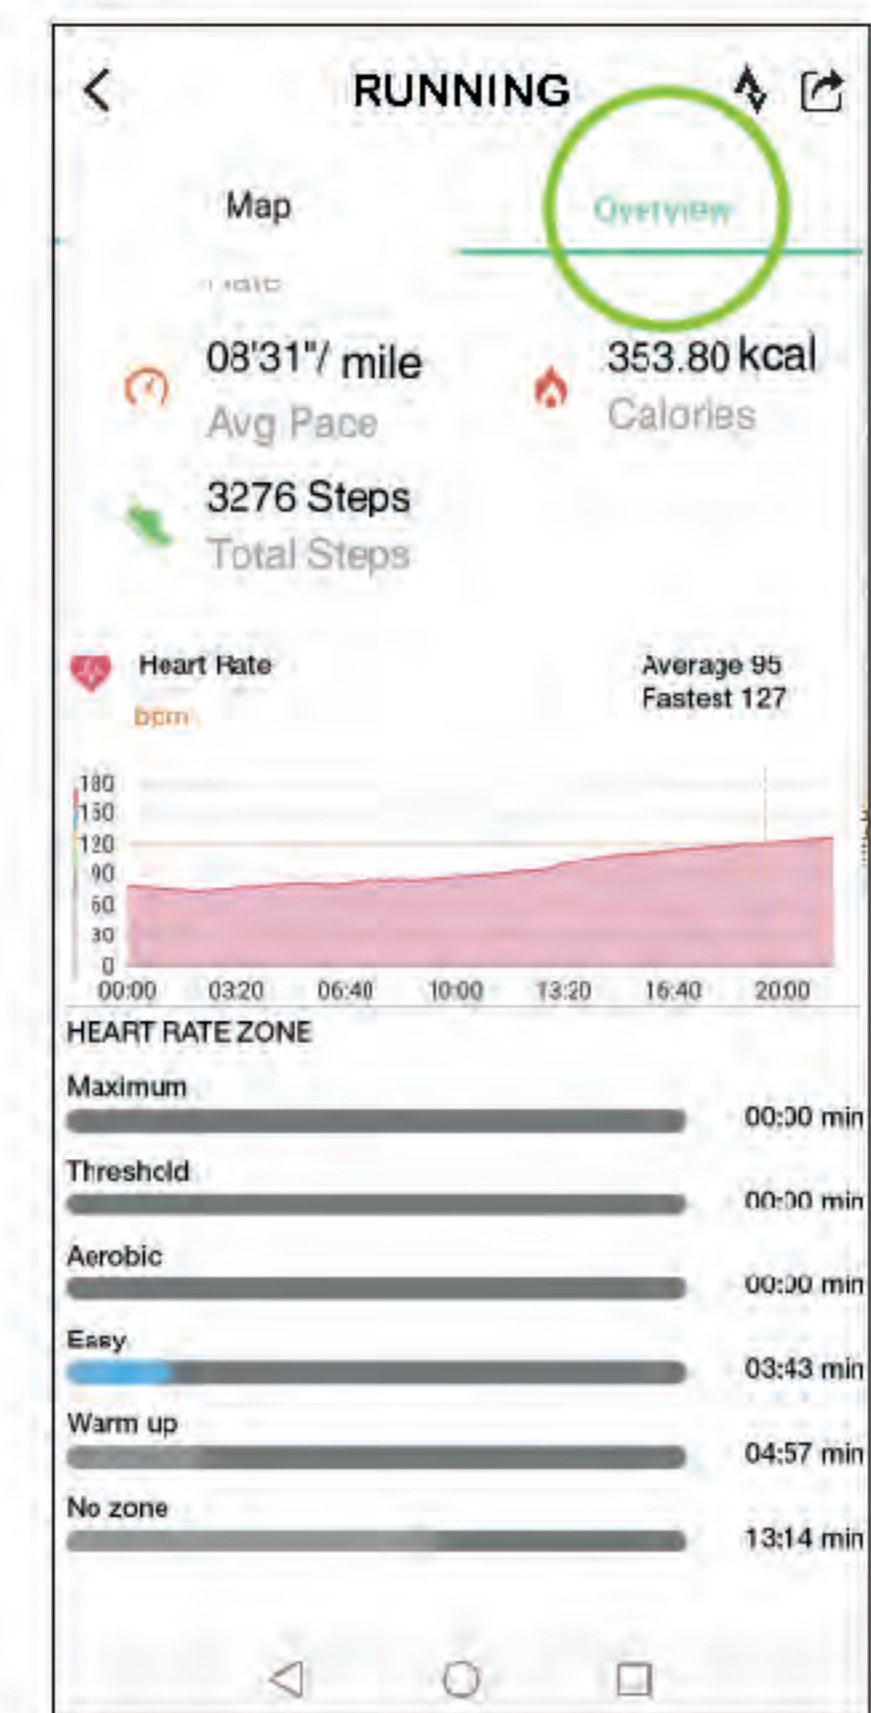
RUNNING

Map

Overview

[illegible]

08'31"/ mile
Avg Pace

353.80 kcal
Calories

3276 Steps
Total Steps

Heart Rate
bpm

Average 95
Fastest 127

180
150
120
90
60
30
0

00:00 03:20 06:40 10:00 13:20 16:40 20:00

HEART RATE ZONE

Maximum
00:00 min

Threshold
00:00 min

Aerobic
00:00 min

Easy
03:43 min

Warm up
04:57 min

No zone
13:14 min